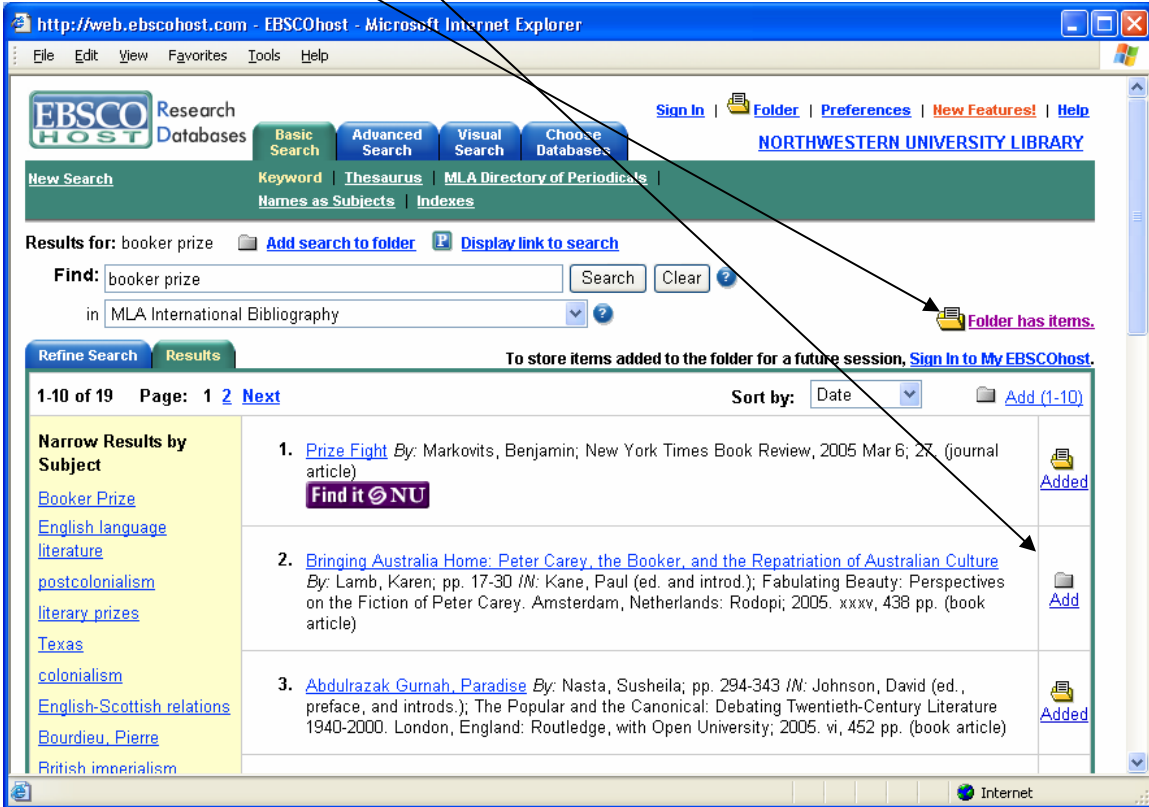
http://web.ebscohost.com - EBSCOhost - Microsoft Internet Explorer

File Edit View Favorites Tools Help

EBSCO HOST Research Databases

Basic Search | Advanced Search | Visual Search | Choose Databases

Sign In | Folder | Preferences | New Features! | Help

NORTHWESTERN UNIVERSITY LIBRARY

New Search

Keyword | Thesaurus | MLA Directory of Periodicals | Names as Subjects | Indexes

Results for: booker prize Add search to folder Display link to search

Find: booker prize Search Clear

in MLA International Bibliography

Folder has items.

Refine Search Results

To store items added to the folder for a future session, Sign In to My EBSCOhost.

1-10 of 19 Page: 1 2 Next

Sort by: Date

Add (1-10)

Narrow Results by Subject

Booker Prize
English language literature
postcolonialism
literary prizes
Texas
colonialism
English-Scottish relations
Bourdieu, Pierre
British imperialism

1. Prize Fight By: Markovits, Benjamin; New York Times Book Review, 2005 Mar 6; 27. (journal article)
Find it @ NU
Added

2. Bringing Australia Home: Peter Carey, the Booker, and the Repatriation of Australian Culture By: Lamb, Karen; pp. 17-30 IN: Kane, Paul (ed. and introd.); Fabulating Beauty: Perspectives on the Fiction of Peter Carey. Amsterdam, Netherlands: Rodopi; 2005. xxxv, 438 pp. (book article)
Add

3. Abdulrazak Gurnah, Paradise By: Nasta, Susheila; pp. 294-343 IN: Johnson, David (ed., preface, and introds.); The Popular and the Canonical: Debating Twentieth-Century Literature 1940-2000. London, England: Routledge, with Open University; 2005. vi, 452 pp. (book article)
Added

Internet